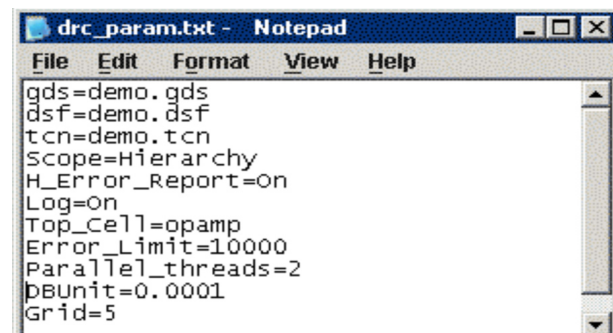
drc_param.txt - Notepad

File Edit Format View Help

gds=demo.gds
dsf=demo.dsf
tcn=demo.tcn
Scope=Hierarchy
H_Error_Report=On
Log=On
Top_Cell=opamp
Error_Limit=10000
Parallel_threads=2
DBUnit=0.0001
Grid=5